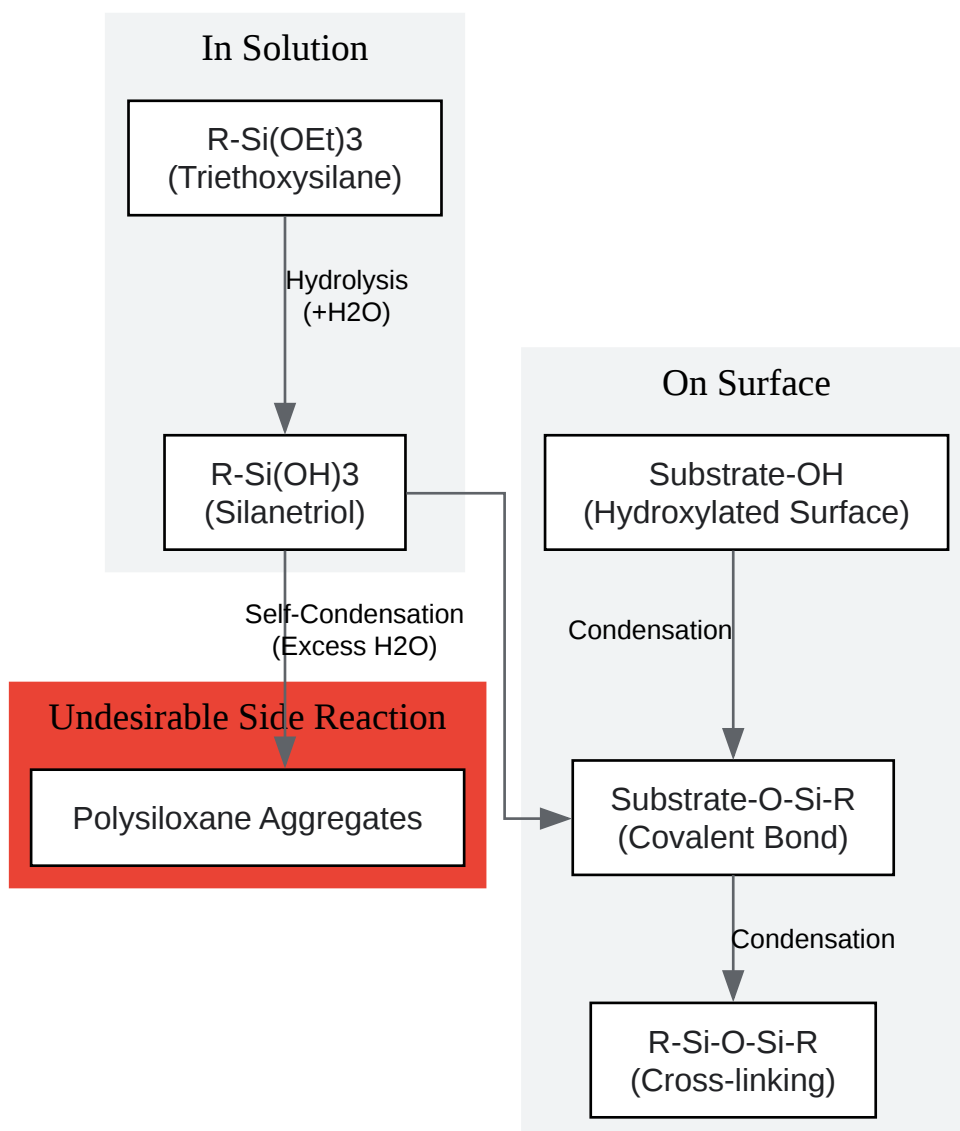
In Solution

R-Si(OEt)3
(Triethoxysilane)

Hydrolysis
(+H2O)

R-Si(OH)3
(Silanetriol)

On Surface

Substrate-OH
(Hydroxylated Surface)

Self-Condensation
(Excess H2O)

Condensation

Undesirable Side Reaction

Polysiloxane Aggregates

Substrate-O-Si-R
(Covalent Bond)

Condensation

R-Si-O-Si-R
(Cross-linking)